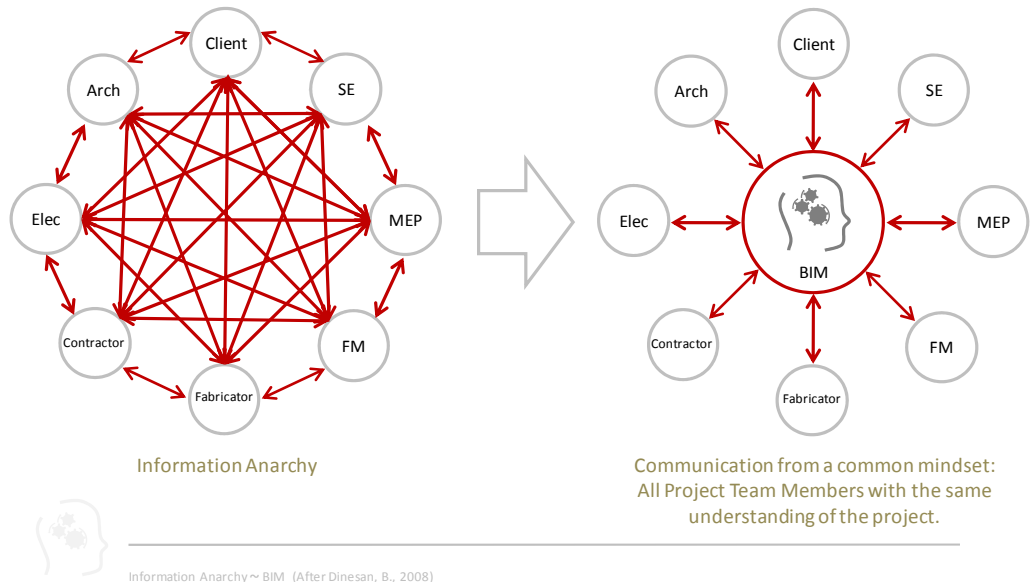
Client
Arch
SE
Elec
MEP
Contractor
FM
Fabricator

Information Anarchy

Client
Arch
SE
Elec
BIM
MEP
Contractor
FM
Fabricator

Communication from a common mindset: All Project Team Members with the same understanding of the project.

Information Anarchy ~ BIM (After Dinesan, B., 2008)